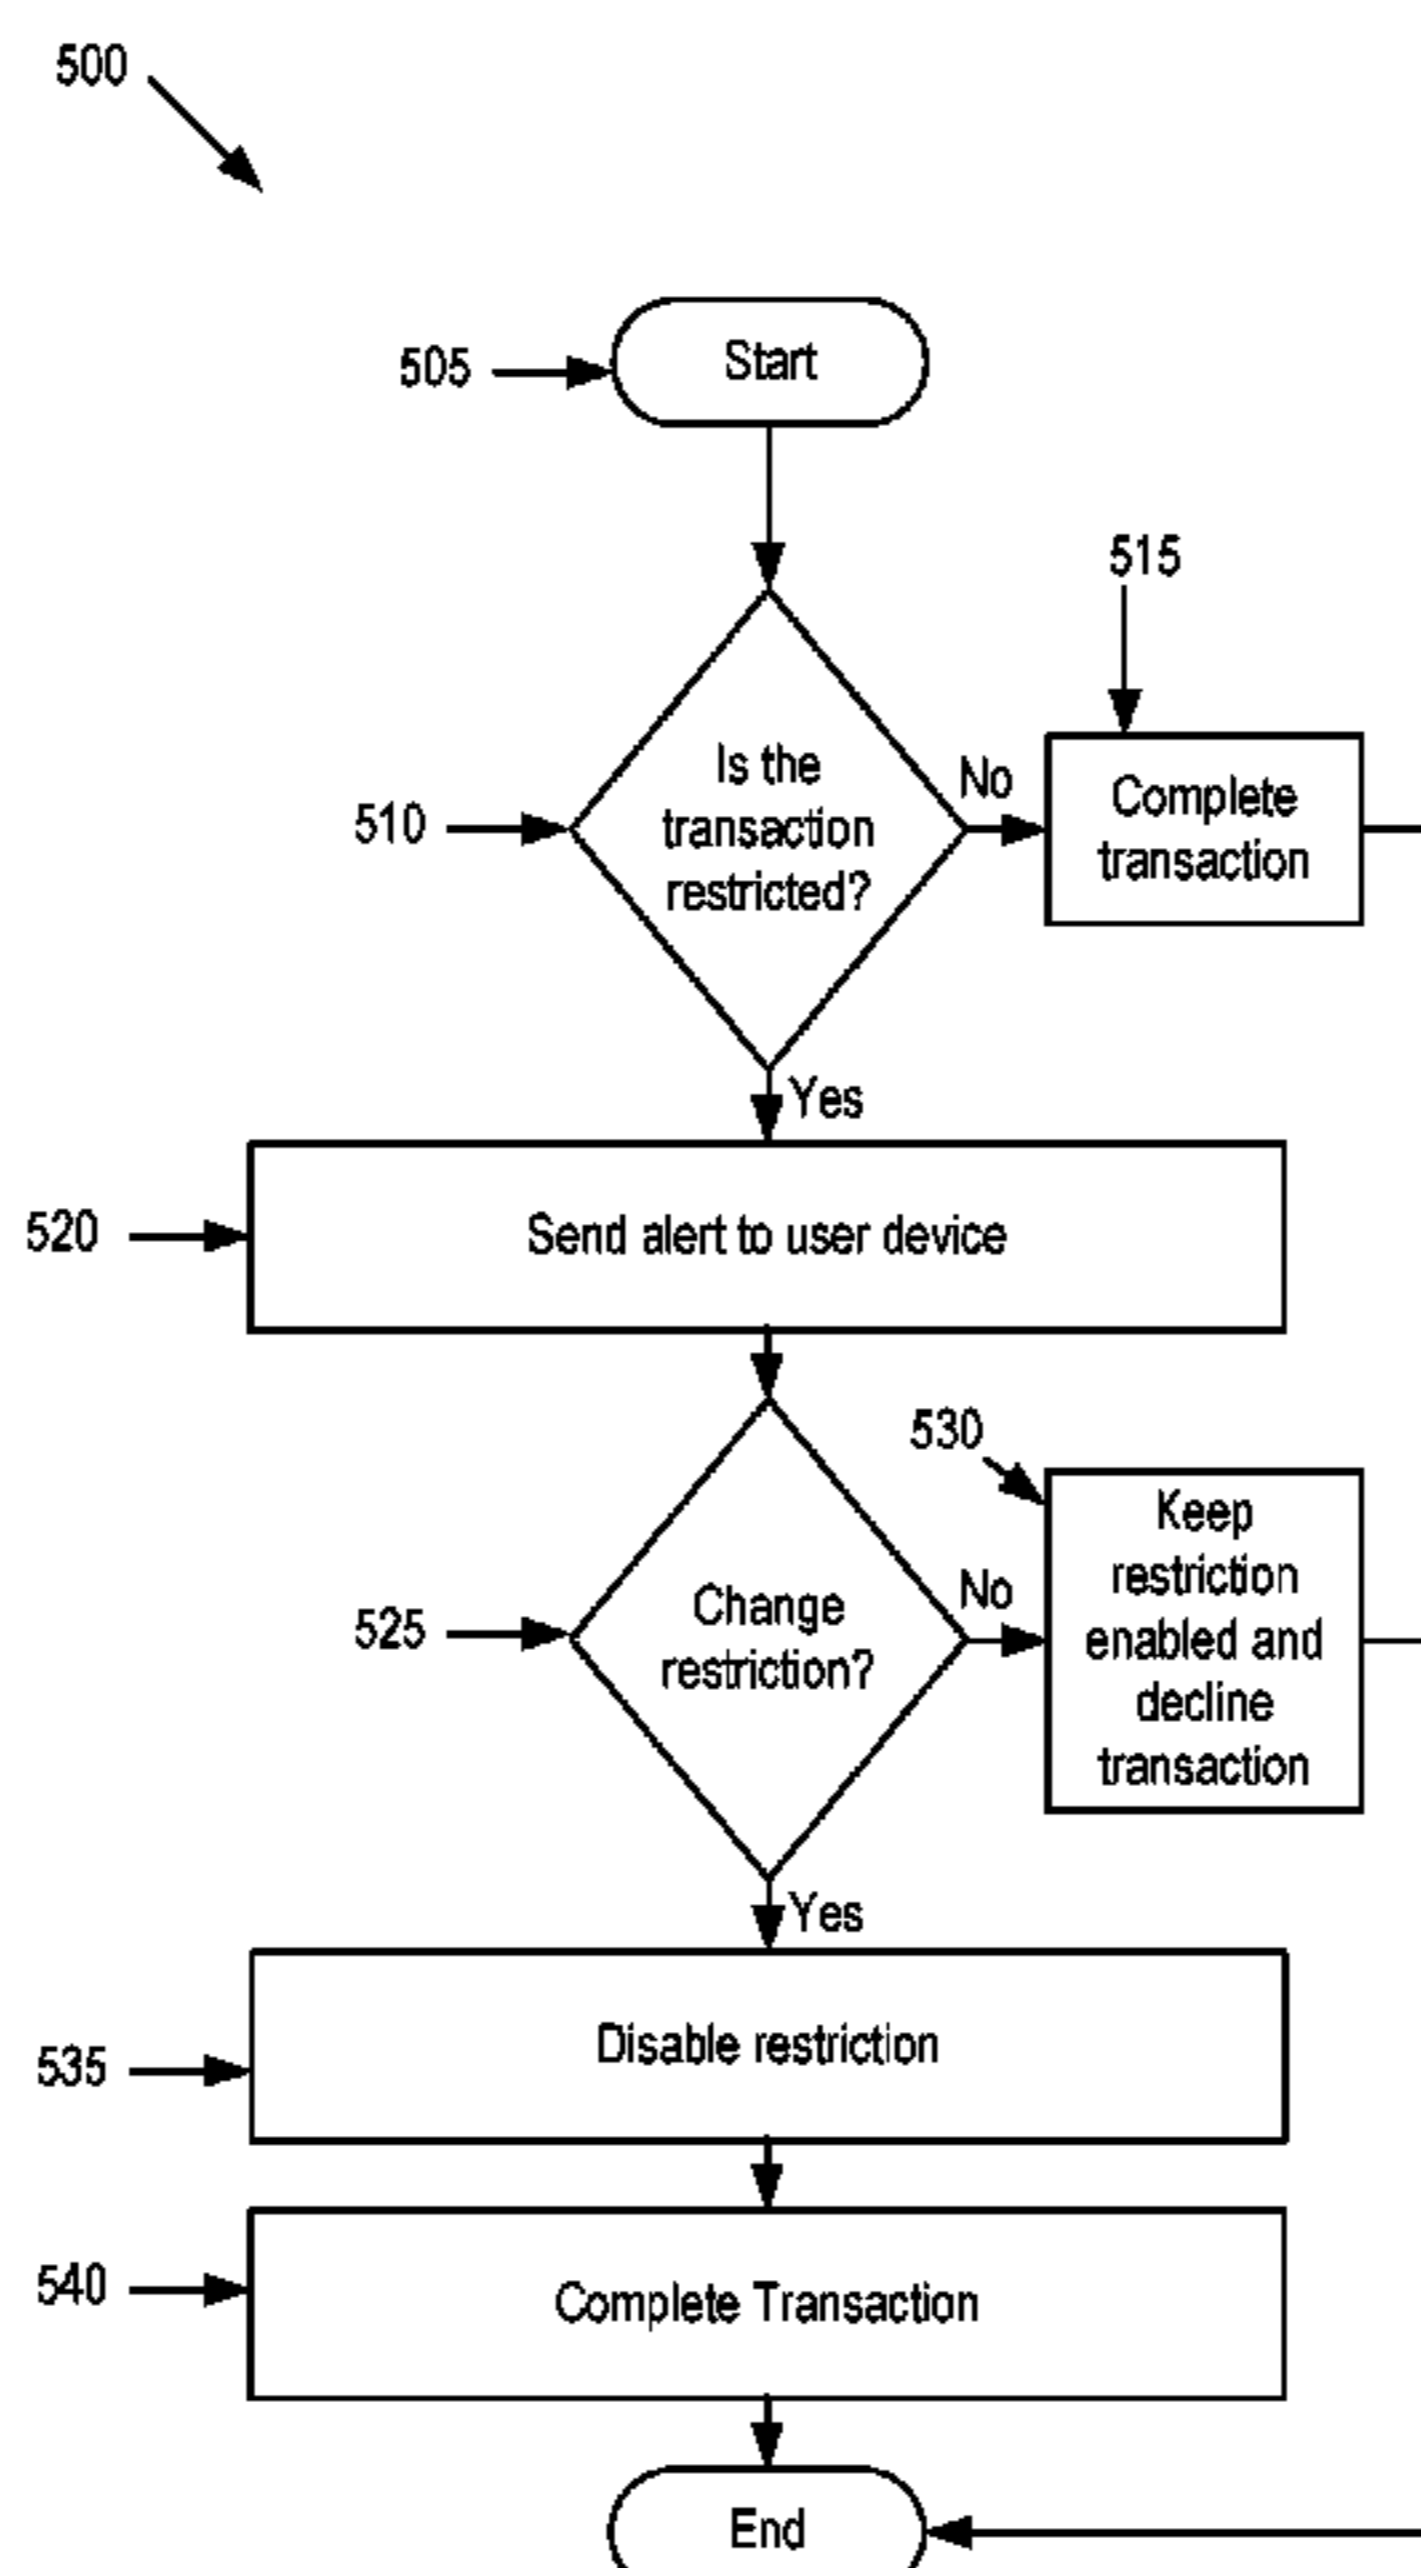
500

505

Start

515

510

Is the transaction restricted?

No

Complete transaction

Yes

520

Send alert to user device

530

525

Change restriction?

No

Keep restriction enabled and decline transaction

Yes

535

Disable restriction

540

Complete Transaction

End